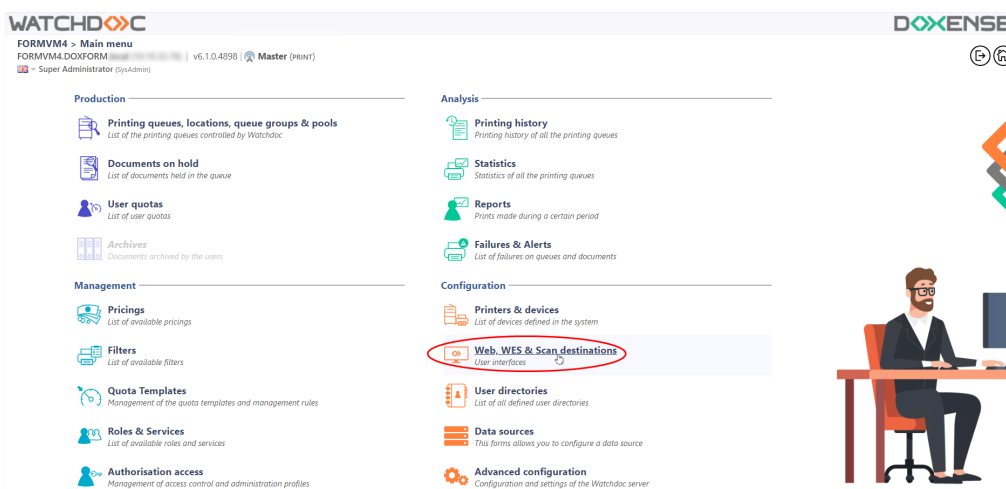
WATCHDOC

DOXENSE

FORMVM4 > Main menu
FORMVM4.DOXFORM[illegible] | v6.1.0.4898 | Master (PRINT)
Super Administrator (SysAdmin)

Production

Printing queues, locations, queue groups & pools
List of the printing queues controlled by Watchdoc

Documents on hold
List of documents held in the queue

User quotas
List of user quotas

Archives
Documents archived by the users

Management

Pricings
List of available pricings

Filters
List of available filters

Quota Templates
Management of the quota templates and management rules

Roles & Services
List of available roles and services

Authorisation access
Management of access control and administration profiles

Analysis

Printing history
Printing history of all the printing queues

Statistics
Statistics of all the printing queues

Reports
Prints made during a certain period

Failures & Alerts
List of failures on queues and documents

Configuration

Printers & devices
List of devices defined in the system

Web, WES & Scan destinations
User interfaces

User directories
List of all defined user directories

Data sources
This forms allows you to configure a data source

Advanced configuration
Configuration and settings of the Watchdoc server